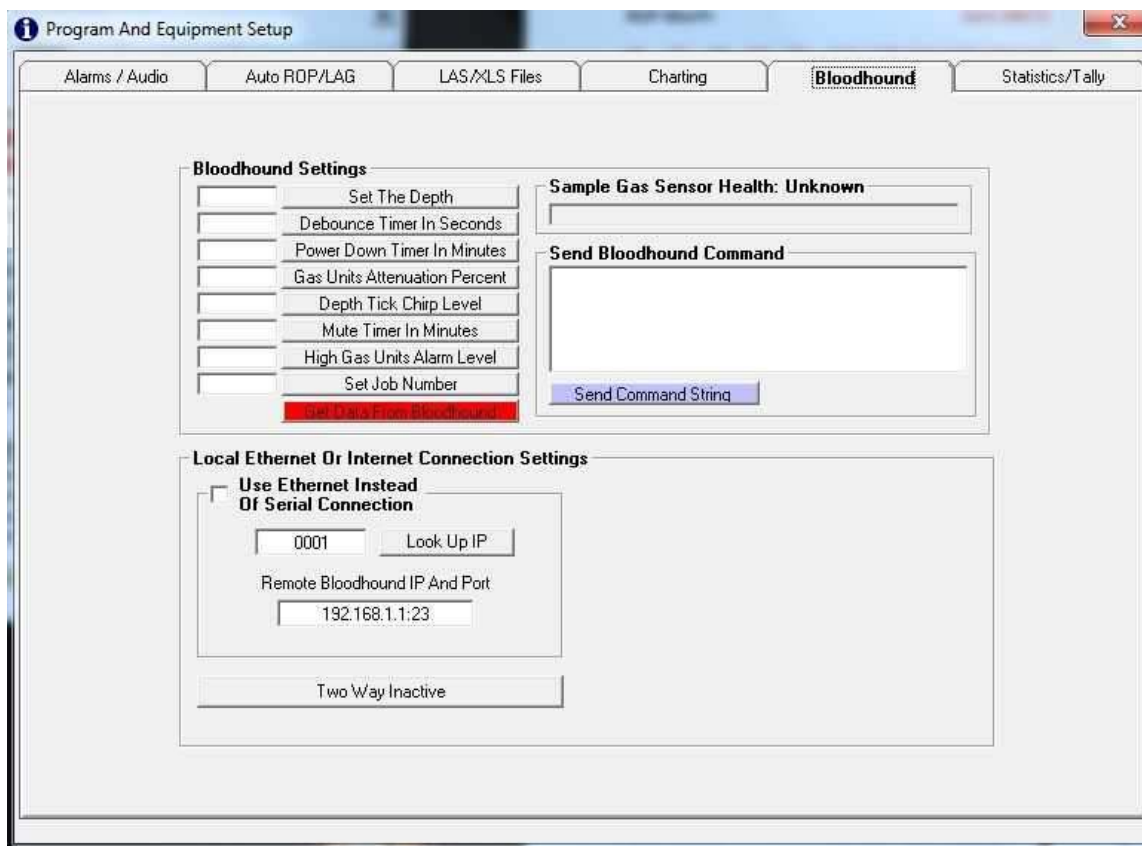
Program And Equipment Setup

Alarms / Audio | Auto ROP/LAG | LAS/XLS Files | Charting | Bloodhound | Statistics/Tally

Bloodhound Settings

Set The Depth

Debounce Timer In Seconds

Power Down Timer In Minutes

Gas Units Attenuation Percent

Depth Tick Chirp Level

Mute Timer In Minutes

High Gas Units Alarm Level

Set Job Number

Get Data From Bloodhound

Sample Gas Sensor Health: Unknown

Send Bloodhound Command

Send Command String

Local Ethernet Or Internet Connection Settings

Use Ethernet Instead Of Serial Connection

0001

Look Up IP

Remote Bloodhound IP And Port

192.168.1.1:23

Two Way Inactive